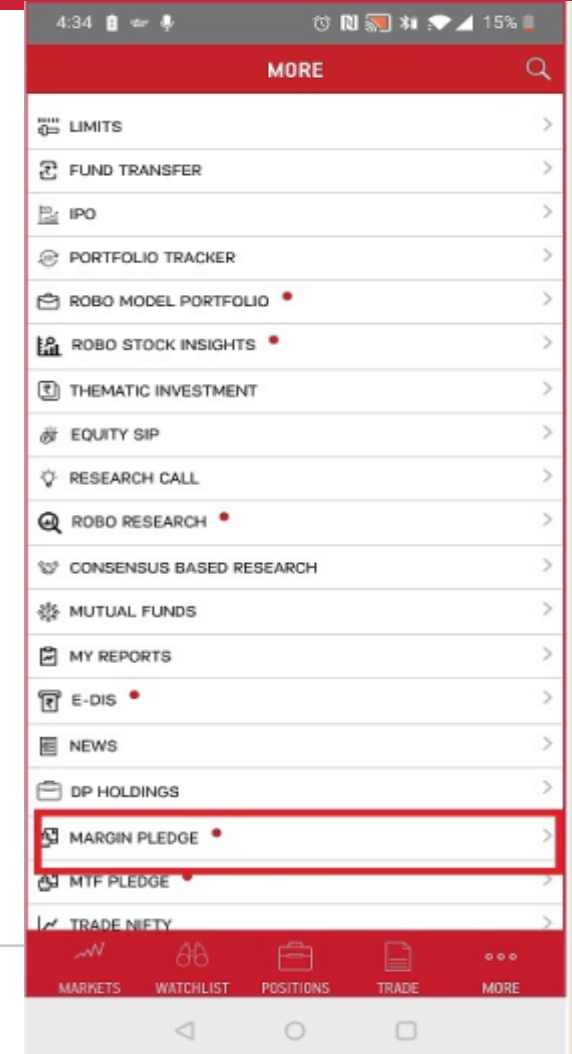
4:34 15%

MORE

LIMITS
FUND TRANSFER
IPO
PORTFOLIO TRACKER
ROBO MODEL PORTFOLIO
ROBO STOCK INSIGHTS
THEMATIC INVESTMENT
EQUITY SIP
RESEARCH CALL
ROBO RESEARCH
CONSENSUS BASED RESEARCH
MUTUAL FUNDS
MY REPORTS
E-DIS
NEWS
DP HOLDINGS
MARGIN PLEDGE
MTF PLEDGE
TRADE NIFTY

MARKETS
WATCHLIST
POSITIONS
TRADE
MORE